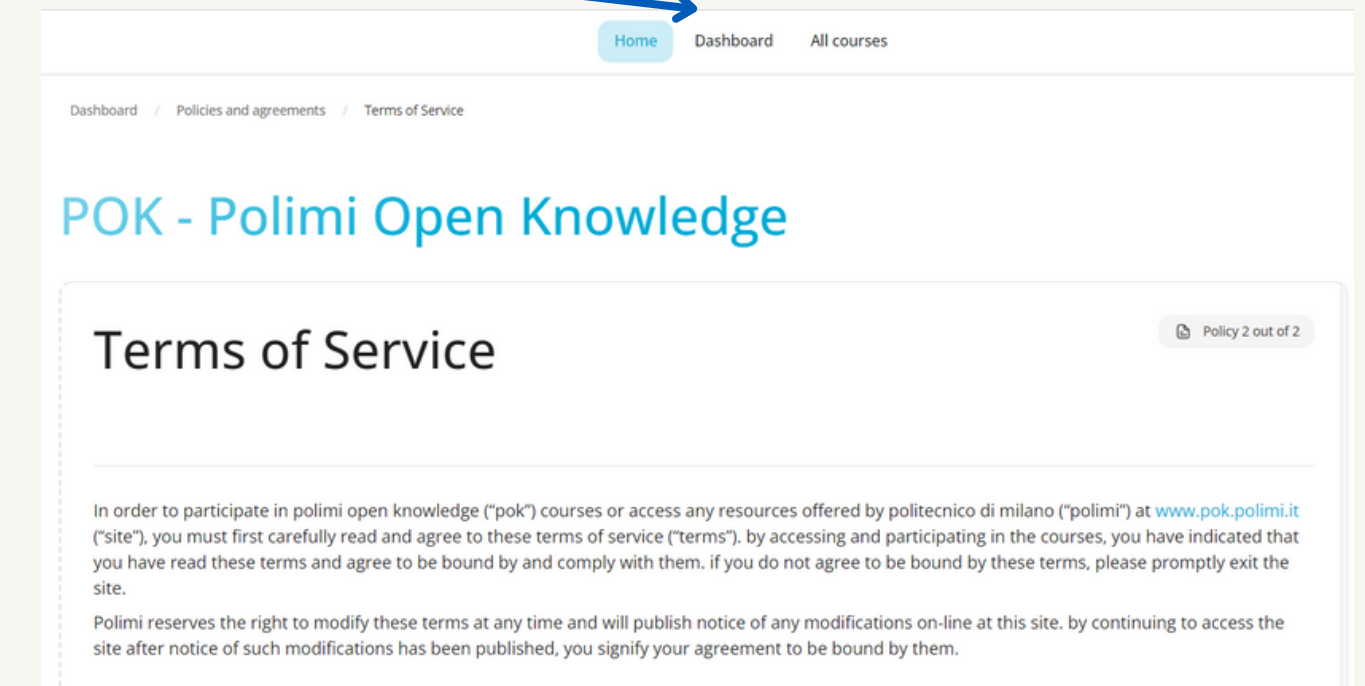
Home Dashboard All courses

Dashboard / Policies and agreements / Terms of Service

POK - Polimi Open Knowledge

Terms of Service

Policy 2 out of 2

In order to participate in polimi open knowledge ("pok") courses or access any resources offered by politecnico di milano ("polimi") at www.pok.polimi.it ("site"), you must first carefully read and agree to these terms of service ("terms"). by accessing and participating in the courses, you have indicated that you have read these terms and agree to be bound by and comply with them. if you do not agree to be bound by these terms, please promptly exit the site.

Polimi reserves the right to modify these terms at any time and will publish notice of any modifications on-line at this site. by continuing to access the site after notice of such modifications has been published, you signify your agreement to be bound by them.